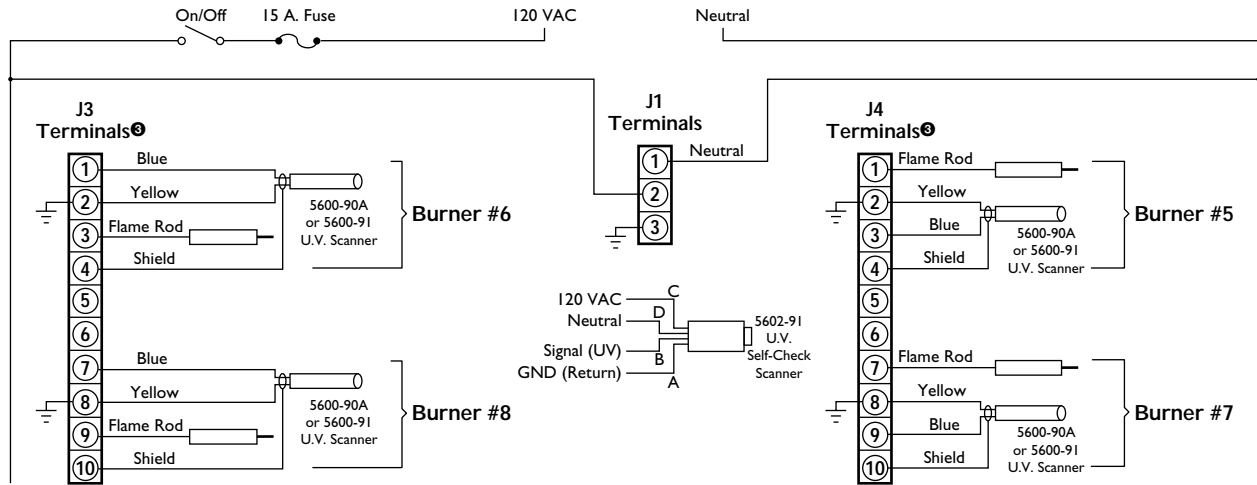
On/Off 15 A. Fuse 120 VAC Neutral

J3 Terminals❸

1 Blue
2 Yellow
3 Flame Rod
4 Shield
5
6
7 Blue
8 Yellow
9 Flame Rod
10 Shield

5600-90A or 5600-91 U.V. Scanner
Burner #6

5600-90A or 5600-91 U.V. Scanner
Burner #8

J1 Terminals

1 Neutral
2
3

120 VAC C
Neutral D
Signal (UV) B
GND (Return) A
5602-91 U.V. Self-Check Scanner

J4 Terminals❸

1 Flame Rod
2 Yellow
3 Blue
4 Shield
5
6
7 Flame Rod
8 Yellow
9 Blue
10 Shield

5600-90A or 5600-91 U.V. Scanner
Burner #5

5600-90A or 5600-91 U.V. Scanner
Burner #7